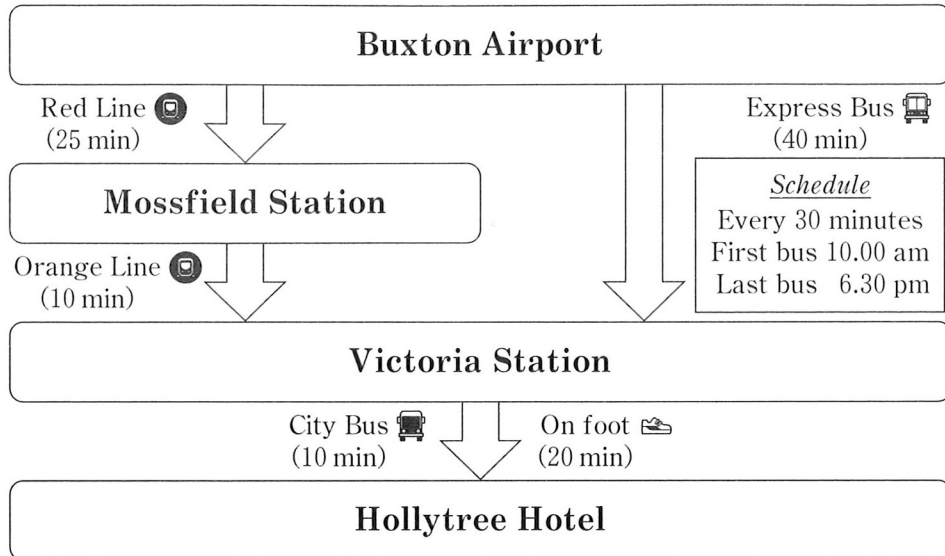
Buxton Airport

Red Line
(25 min)

Express Bus
(40 min)

Mossfield Station

Schedule
Every 30 minutes
First bus 10.00 am
Last bus 6.30 pm

Orange Line
(10 min)

Victoria Station

City Bus
(10 min)

On foot
(20 min)

Hollytree Hotel